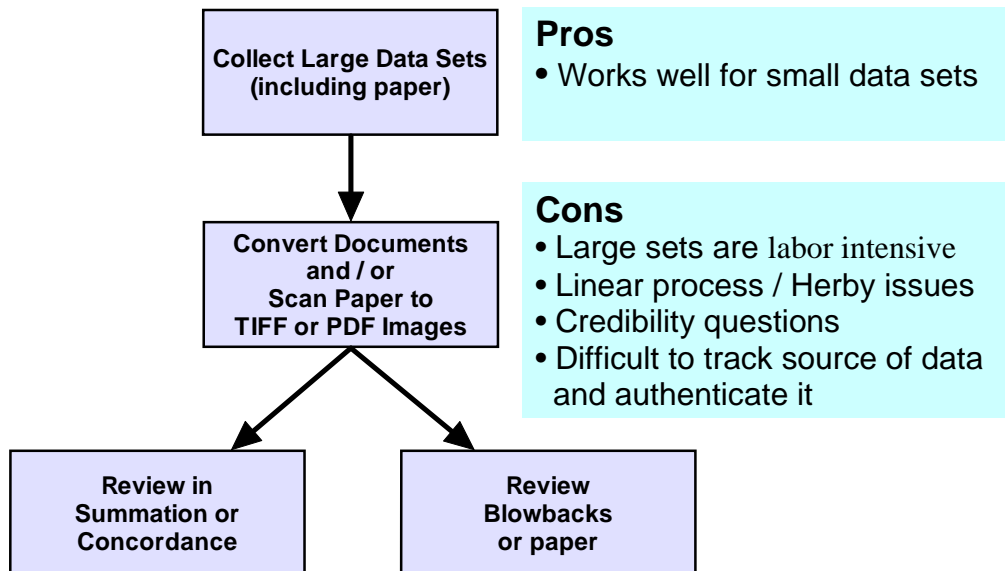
Collect Large Data Sets (including paper)

Convert Documents and / or Scan Paper to TIFF or PDF Images

Review in Summation or Concordance

Review Blowbacks or paper

Pros
• Works well for small data sets

Cons
• Large sets are labor intensive
• Linear process / Herby issues
• Credibility questions
• Difficult to track source of data and authenticate it